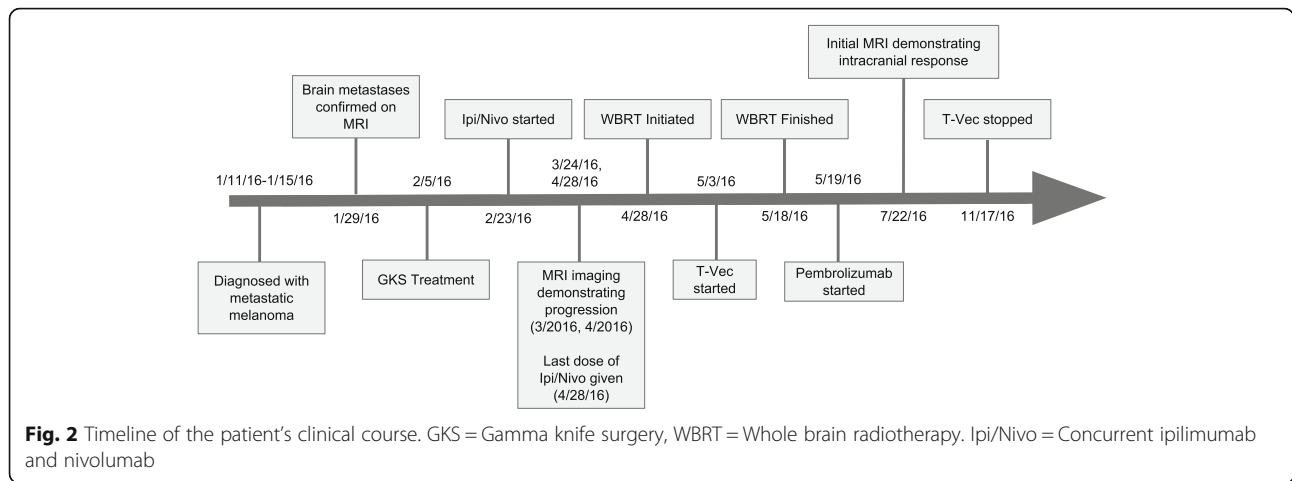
Initial MRI demonstrating intracranial response

Brain metastases confirmed on MRI

Ipi/Nivo started

WBRT Initiated

WBRT Finished

T-Vec stopped

1/11/16-1/15/16

2/5/16

3/24/16, 4/28/16

5/3/16

5/19/16

1/29/16

2/23/16

4/28/16

5/18/16

7/22/16

11/17/16

Diagnosed with metastatic melanoma

GKS Treatment

MRI imaging demonstrating progression (3/2016, 4/2016)

Last dose of Ipi/Nivo given (4/28/16)

T-Vec started

Pembrolizumab started

**Fig. 2** Timeline of the patient's clinical course. GKS = Gamma knife surgery, WBRT = Whole brain radiotherapy. Ipi/Nivo = Concurrent ipilimumab and nivolumab